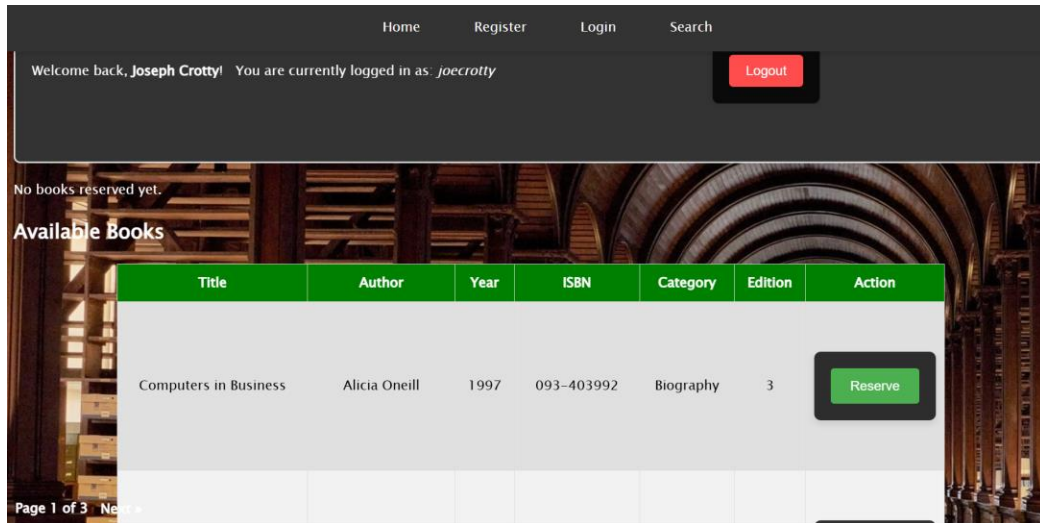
Home Register Login Search

Welcome back, **Joseph Crotty**! You are currently logged in as: *joecrotty*

Logout

No books reserved yet.

Available Books

| Title | Author | Year | ISBN | Category | Edition | Action |
|---|---|---|---|---|---|---|
| Computers in Business | Alicia Oneill | 1997 | 093-403992 | Biography | 3 | Reserve |
| | | | | | | |

Page 1 of 3 Next »